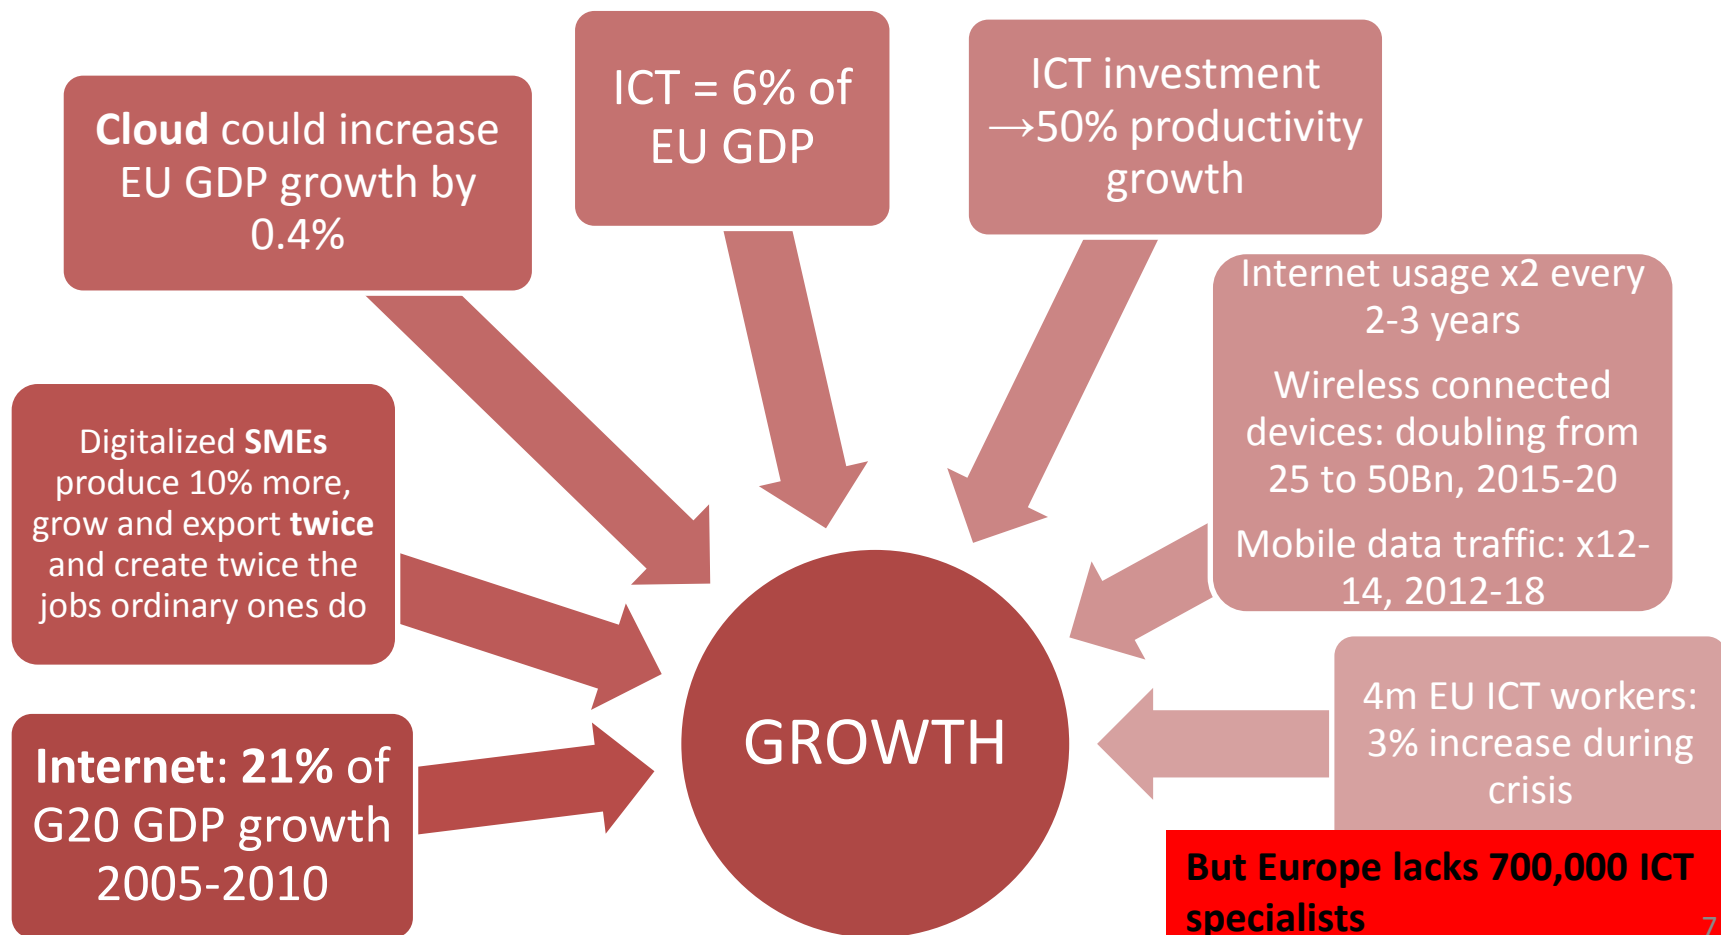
**Cloud** could increase EU GDP growth by 0.4%

ICT = 6% of EU GDP

ICT investment →50% productivity growth

Internet usage x2 every 2-3 years

Wireless connected devices: doubling from 25 to 50Bn, 2015-20

Mobile data traffic: x12-14, 2012-18

Digitalized **SMEs** produce 10% more, grow and export **twice** and create twice the jobs ordinary ones do

GROWTH

4m EU ICT workers: 3% increase during crisis

**Internet**: **21%** of G20 GDP growth 2005-2010

**But Europe lacks 700,000 ICT specialists**

7